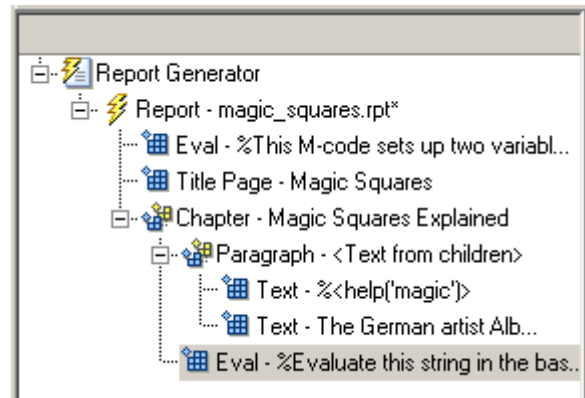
Report Generator
Report - magic_squares.rpt*
Eval - %This M-code sets up two variabl...
Title Page - Magic Squares
Chapter - Magic Squares Explained
Paragraph - <Text from children>
Text - %<help('magic')>
Text - The German artist Alb...
Eval - %Evaluate this string in the bas...